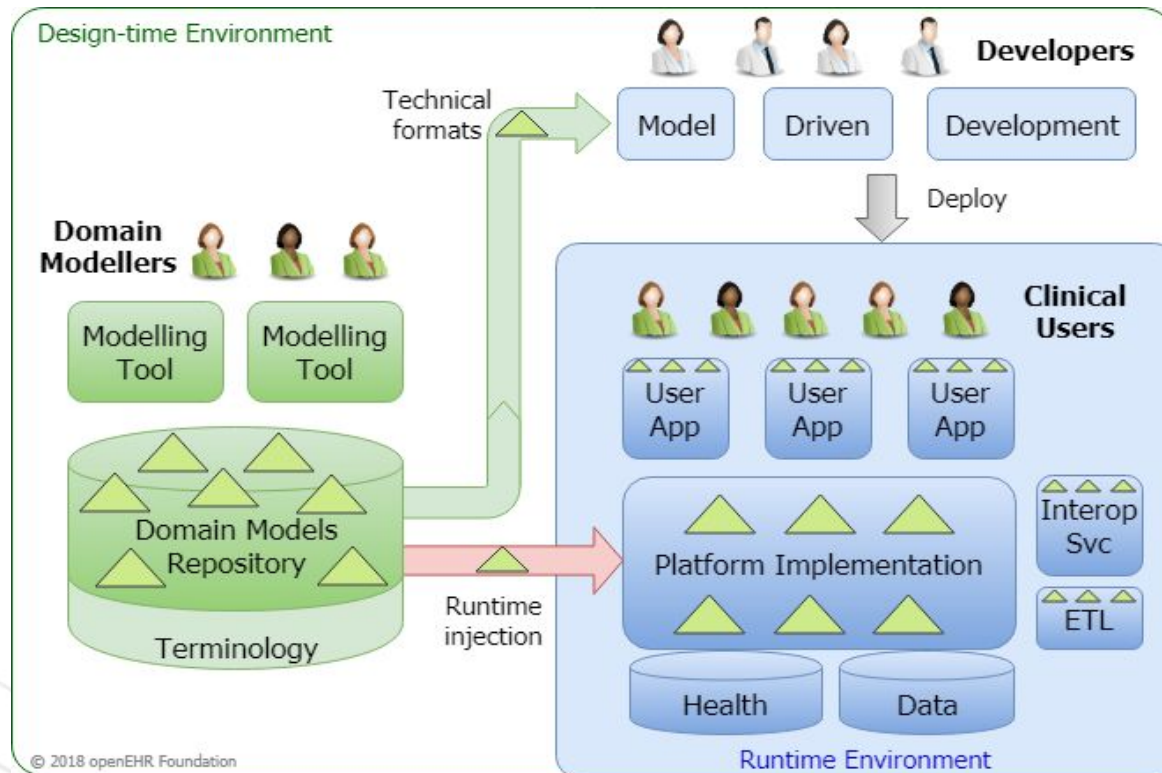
Design-time Environment

Developers

Technical formats

Model

Driven

Development

Deploy

Domain Modellers

Modelling Tool

Modelling Tool

Clinical Users

User App

User App

User App

Domain Models Repository

Terminology

Runtime injection

Platform Implementation

Interop Svc

ETL

Health

Data

© 2018 openEHR Foundation

Runtime Environment